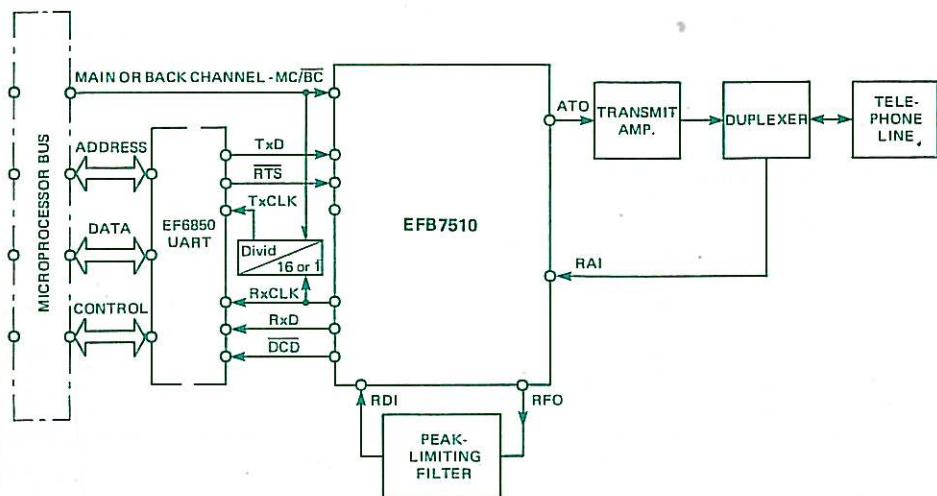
MICROPROCESSOR BUS

MAIN OR BACK CHANNEL - MC/$\overline{BC}$

ADDRESS

DATA

CONTROL

EF6850 UART

TxD

$\overline{RTS}$

TxCLK

Divid 16 or 1

RxCLK

RxD

$\overline{DCD}$

EFB7510

ATO

TRANSMIT AMP.

DUPLEXER

TELE-PHONE LINE

RAI

RDI

RFO

PEAK-LIMITING FILTER